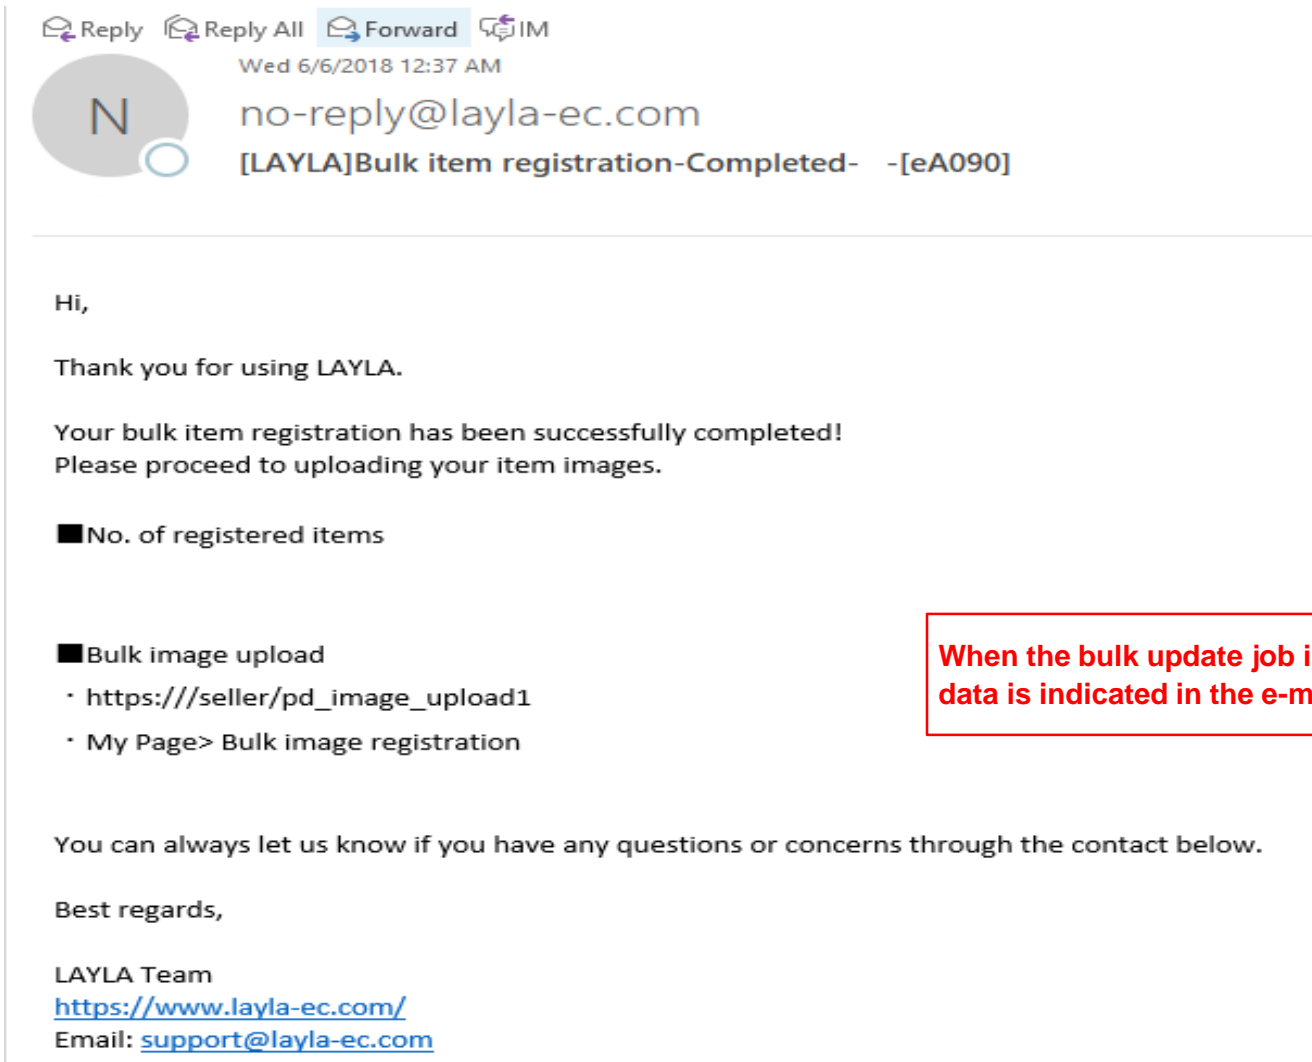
Reply Reply All Forward IM

N

Wed 6/6/2018 12:37 AM

no-reply@layla-ec.com

[LAYLA]Bulk item registration-Completed- -[eA090]

Hi,

Thank you for using LAYLA.

Your bulk item registration has been successfully completed!
Please proceed to uploading your item images.

■No. of registered items

■Bulk image upload
・https:///seller/pd_image_upload1
・My Page> Bulk image registration

When the bulk update job i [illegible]
data is indicated in the e-m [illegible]

You can always let us know if you have any questions or concerns through the contact below.

Best regards,

LAYLA Team
https://www.layla-ec.com/
Email: support@layla-ec.com